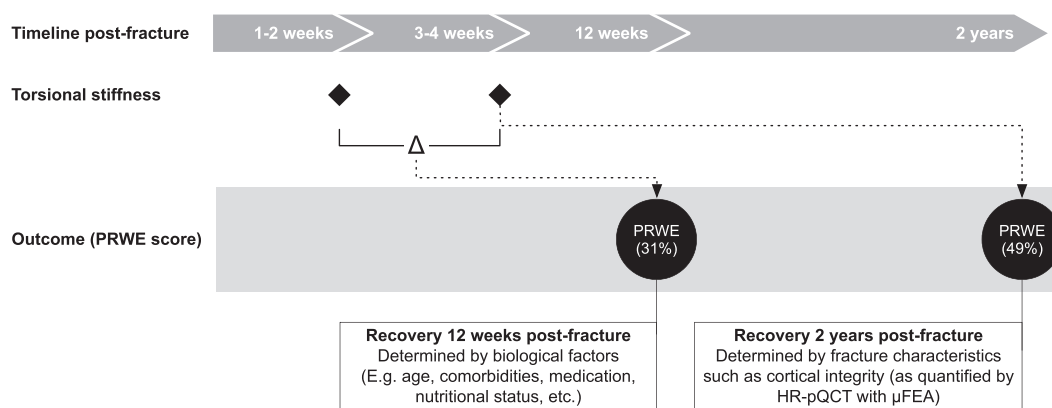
Timeline post-fracture

1-2 weeks

3-4 weeks

12 weeks

2 years

Torsional stiffness

Δ

Outcome (PRWE score)

PRWE (31%)

PRWE (49%)

**Recovery 12 weeks post-fracture**
Determined by biological factors (E.g. age, comorbidities, medication, nutritional status, etc.)

**Recovery 2 years post-fracture**
Determined by fracture characteristics such as cortical integrity (as quantified by HR-pQCT with μFEA)